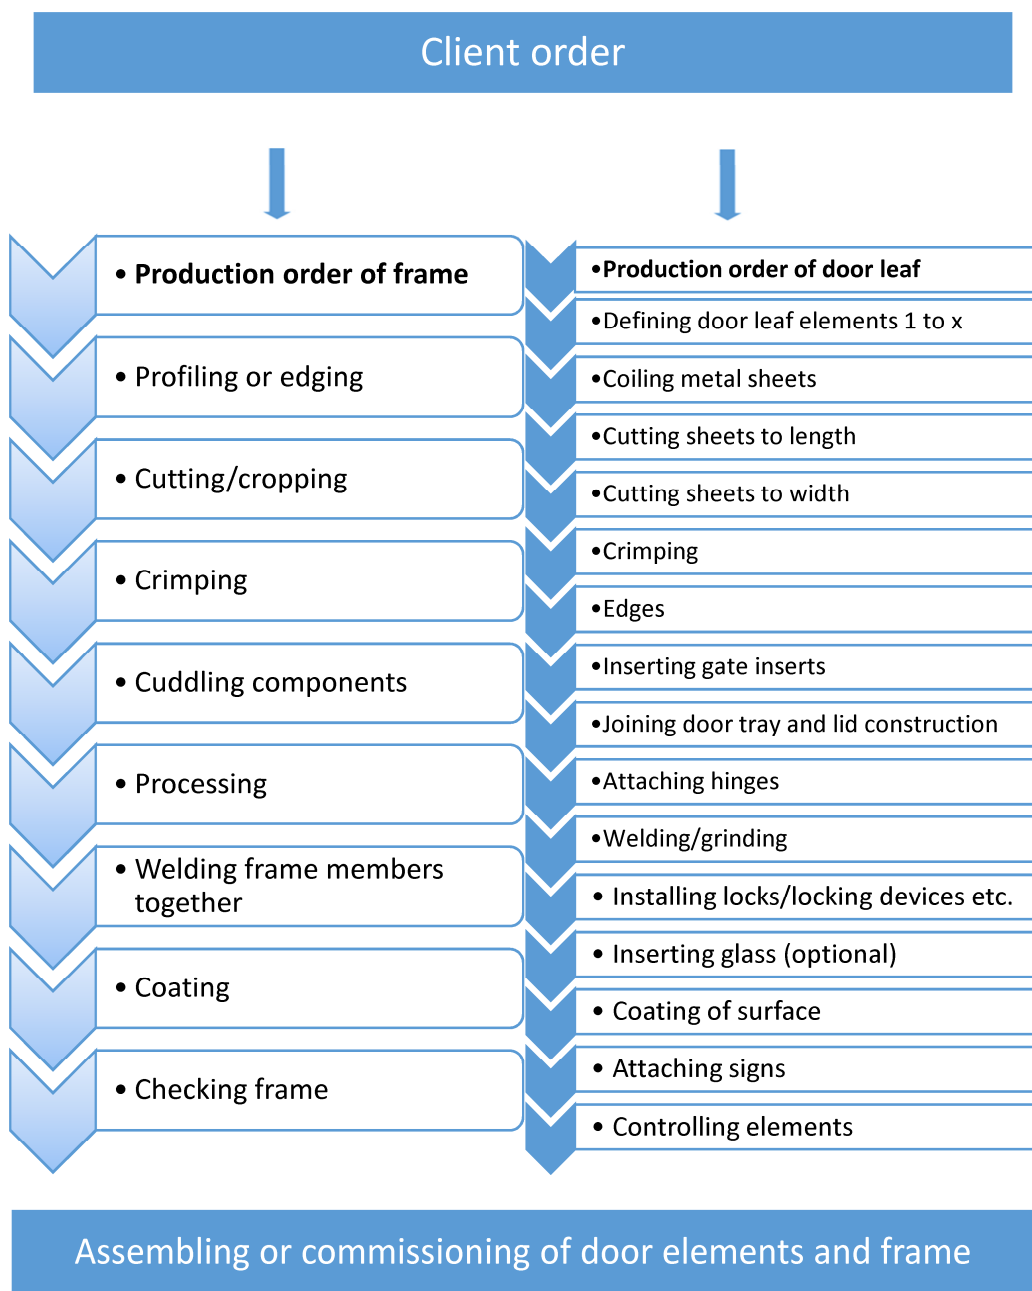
Client order

• Production order of frame
• Profiling or edging
• Cutting/cropping
• Crimping
• Cuddling components
• Processing
• Welding frame members together
• Coating
• Checking frame

•Production order of door leaf
•Defining door leaf elements 1 to x
•Coiling metal sheets
•Cutting sheets to length
•Cutting sheets to width
•Crimping
•Edges
•Inserting gate inserts
•Joining door tray and lid construction
•Attaching hinges
•Welding/grinding
• Installing locks/locking devices etc.
• Inserting glass (optional)
• Coating of surface
• Attaching signs
• Controlling elements

Assembling or commissioning of door elements and frame